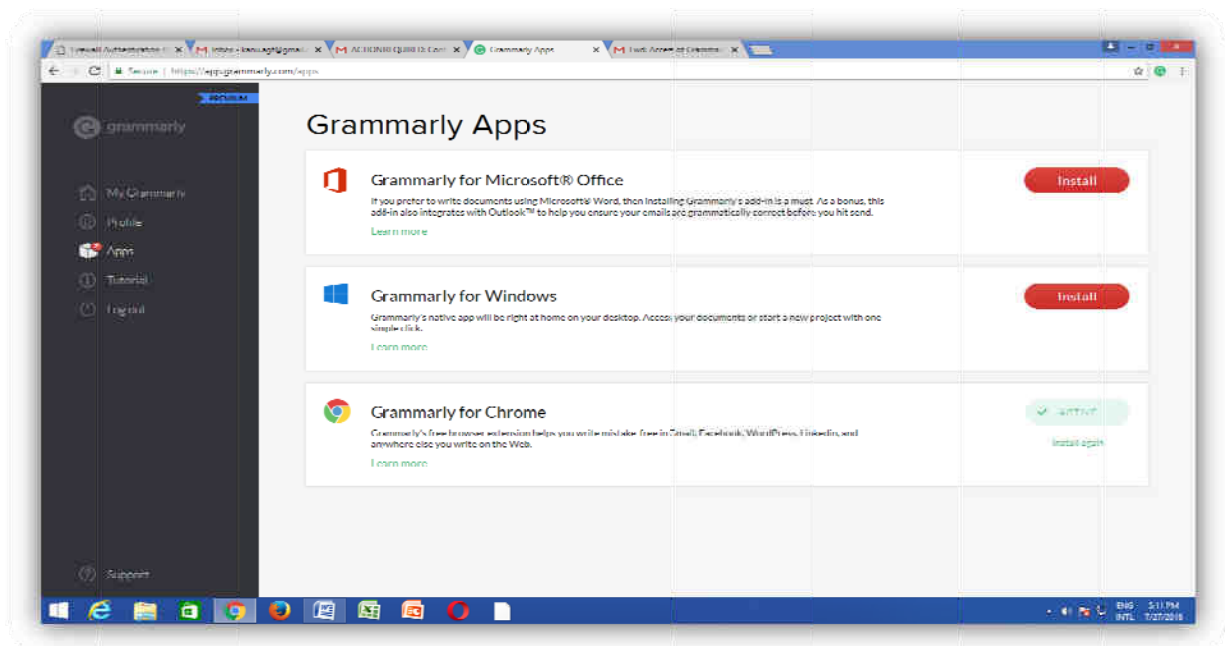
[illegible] × Inbox - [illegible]@gmai × ACTIONS QUIZ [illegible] × Grammarly Apps × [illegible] ×

Secure | https://app.grammarly.com/apps

PREMIUM

grammarly

My Grammarly
Profile
Apps
Tutorial
Log out

Grammarly Apps

Grammarly for Microsoft® Office
If you prefer to write documents using Microsoft® Word, then installing Grammarly's add-in is a must. As a bonus, this add-in also integrates with Outlook™ to help you ensure your emails are grammatically correct before you hit send.
Learn more

Install

Grammarly for Windows
Grammarly's native app will be right at home on your desktop. Access your documents or start a new project with one simple click.
Learn more

Install

Grammarly for Chrome
Grammarly's free browser extension helps you write mistake-free in Gmail, Facebook, WordPress, LinkedIn, and anywhere else you write on the Web.
Learn more

ACTIVE
Install again

Support

ENG INTL 5:11 PM 7/27/2018